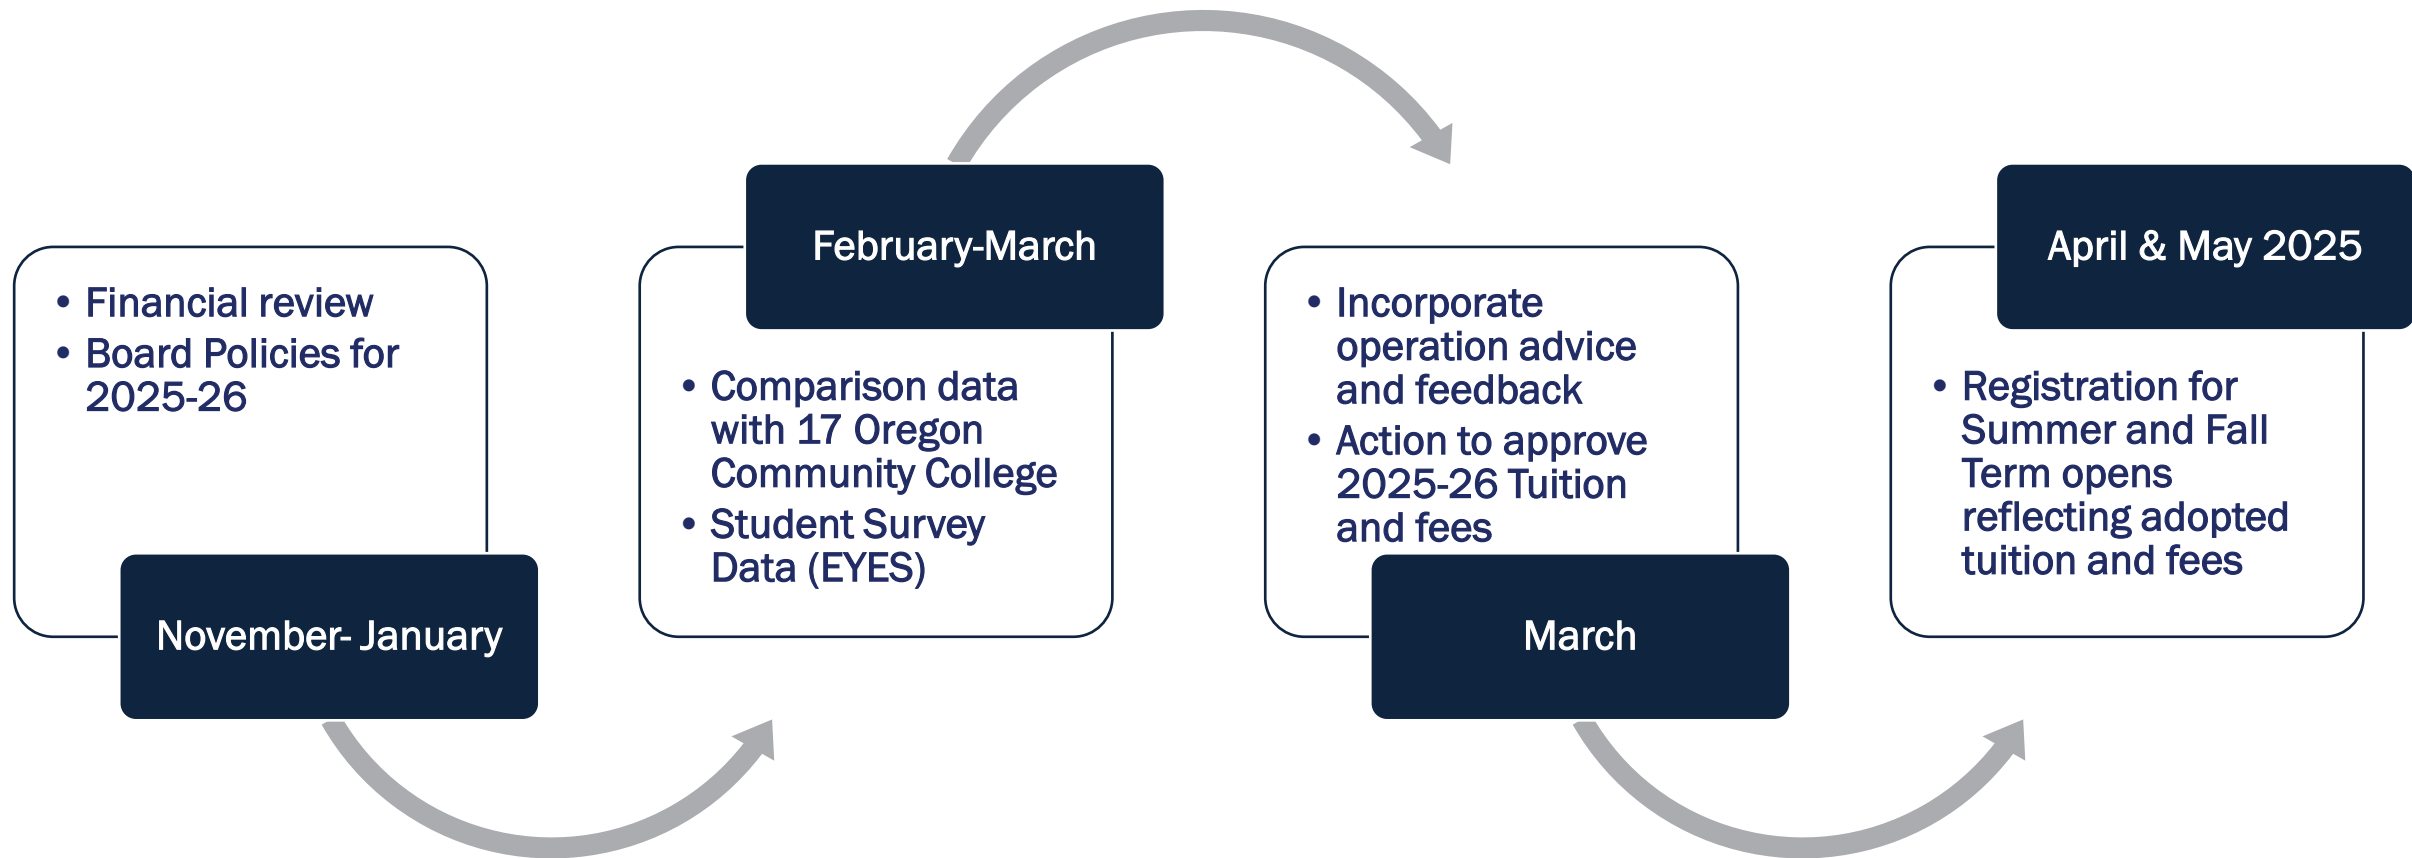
November- January

- Financial review
- Board Policies for 2025-26

February-March

- Comparison data with 17 Oregon Community College
- Student Survey Data (EYES)

March

- Incorporate operation advice and feedback
- Action to approve 2025-26 Tuition and fees

April & May 2025

- Registration for Summer and Fall Term opens reflecting adopted tuition and fees